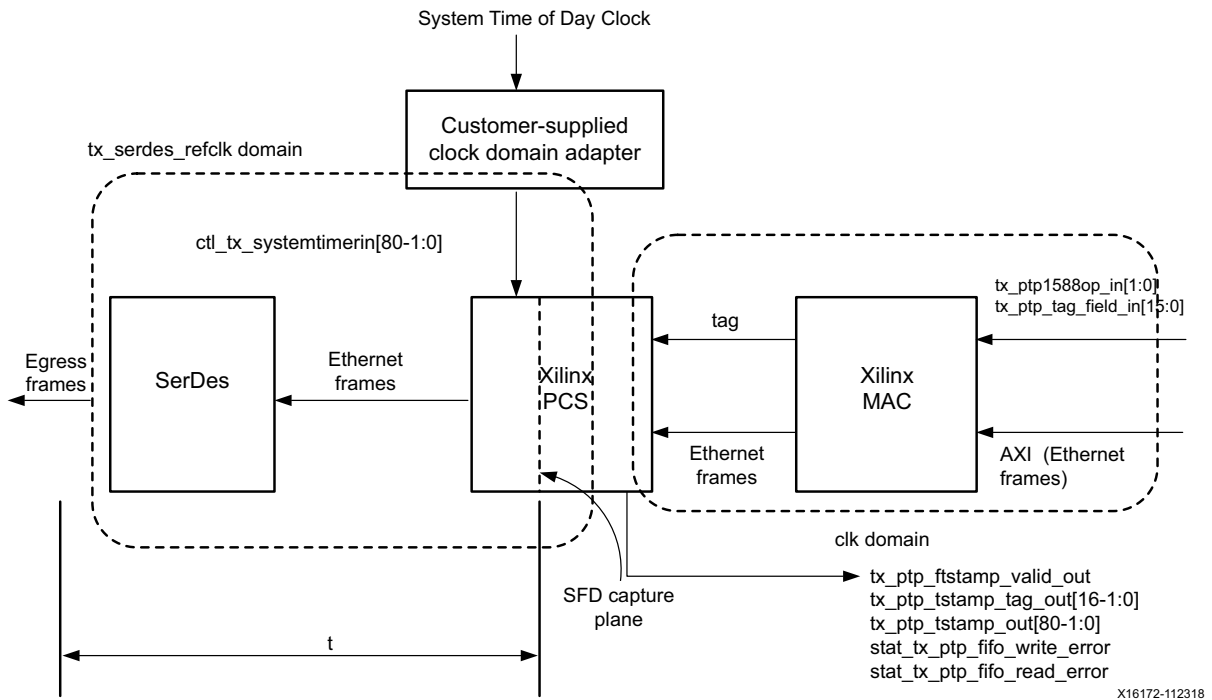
System Time of Day Clock

Customer-supplied clock domain adapter

tx_serdes_refclk domain

ctl_tx_systemtimerin[80-1:0]

tx_ptp1588op_in[1:0]
tx_ptp_tag_field_in[15:0]

tag

Egress frames

SerDes

Ethernet frames

Xilinx PCS

Xilinx MAC

Ethernet frames

AXI (Ethernet frames)

clk domain

SFD capture plane

tx_ptp_ftstamp_valid_out
tx_ptp_tstamp_tag_out[16-1:0]
tx_ptp_tstamp_out[80-1:0]
stat_tx_ptp_fifo_write_error
stat_tx_ptp_fifo_read_error

t

X16172-112318